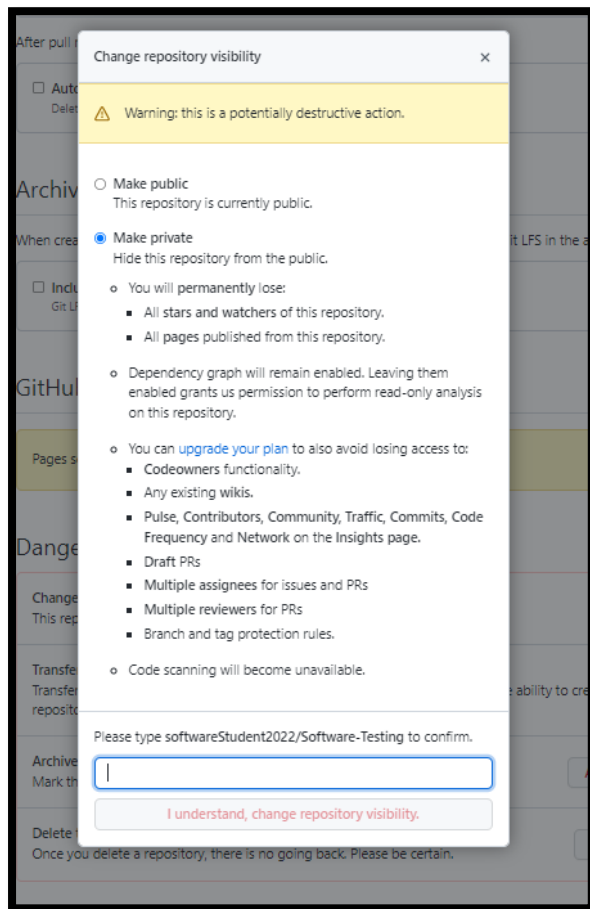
After pull r

Auto
Delet

Archiv

When crea

t LFS in the a

Inclu
Git LF

GitHul

Pages s

Dange

Change
This rep

Transfe
Transfe
reposito

e ability to cre

Archive
Mark th

Delete
Once you delete a repository, there is no going back. Please be certain.

Change repository visibility

×

Warning: this is a potentially destructive action.

Make public
This repository is currently public.

Make private
Hide this repository from the public.

- You will **permanently** lose:
  - All **stars and watchers** of this repository.
  - All **pages** published from this repository.
- Dependency graph will remain enabled. Leaving them enabled grants us permission to perform read-only analysis on this repository.
- You can upgrade your plan to also avoid losing access to:
  - **Codeowners** functionality.
  - Any existing **wikis**.
  - **Pulse, Contributors, Community, Traffic, Commits, Code Frequency** and **Network** on the **Insights** page.
  - **Draft PRs**
  - **Multiple assignees** for issues and PRs
  - **Multiple reviewers** for PRs
  - **Branch and tag protection rules**.
- Code scanning will become unavailable.

Please type **softwareStudent2022/Software-Testing** to confirm.

I understand, change repository visibility.